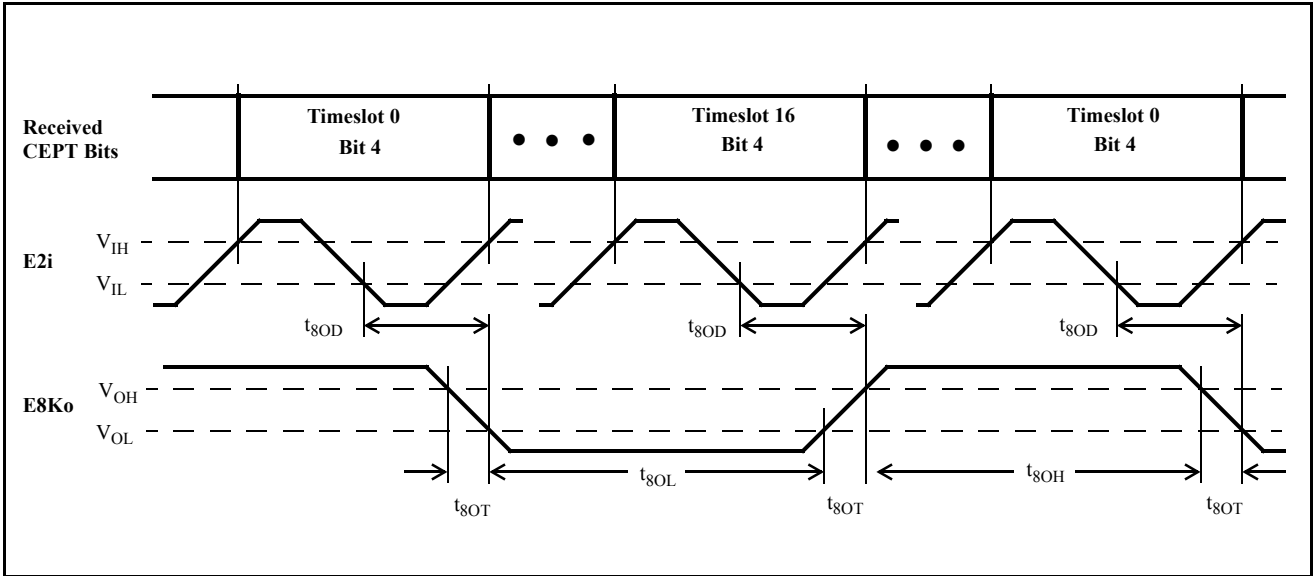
Received CEPT Bits

Timeslot 0
Bit 4

• • •

Timeslot 16
Bit 4

• • •

Timeslot 0
Bit 4

E2i

$V_{IH}$

$V_{IL}$

$t_{8OD}$

$t_{8OD}$

$t_{8OD}$

E8Ko

$V_{OH}$

$V_{OL}$

$t_{8OL}$

$t_{8OH}$

$t_{8OT}$

$t_{8OT}$

$t_{8OT}$